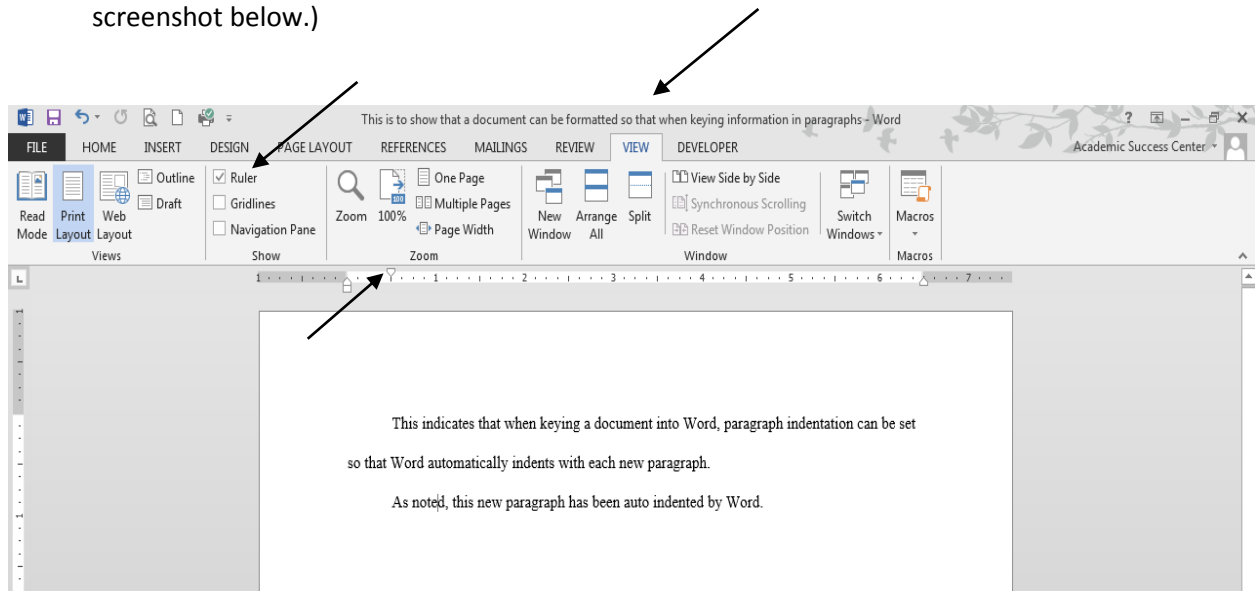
screenshot below.)

This is to show that a document can be formatted so that when keying information in paragraphs - Word

? – ✕

FILE HOME INSERT DESIGN PAGE LAYOUT REFERENCES MAILINGS REVIEW VIEW DEVELOPER

Academic Success Center

Read Mode Print Layout Web Layout

Outline

Draft

Views

Ruler

Gridlines

Navigation Pane

Show

Zoom 100%

One Page

Multiple Pages

Page Width

Zoom

New Window Arrange All Split

View Side by Side

Synchronous Scrolling

Reset Window Position

Switch Windows

Window

Macros

Macros

1 2 3 4 5 6 7

This indicates that when keying a document into Word, paragraph indentation can be set so that Word automatically indents with each new paragraph.

As noted, this new paragraph has been auto indented by Word.